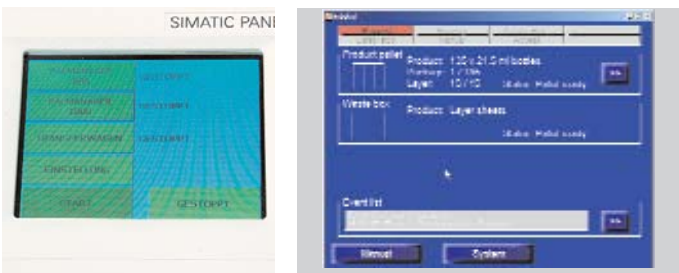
SIMATIC PANE

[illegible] GESTOPPT
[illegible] GESTOPPT
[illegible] GESTOPPT
EINSTELLUNG
START GESTOPPT

Product pallet
Product: 120 x 21.5 ml bottles
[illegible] 1 / 336
Layer: 10 / 10
Status: Pallet ready
>>

Waste box
Product: Layer sheets
Status: Pallet ready

Event list
>>

Manual System